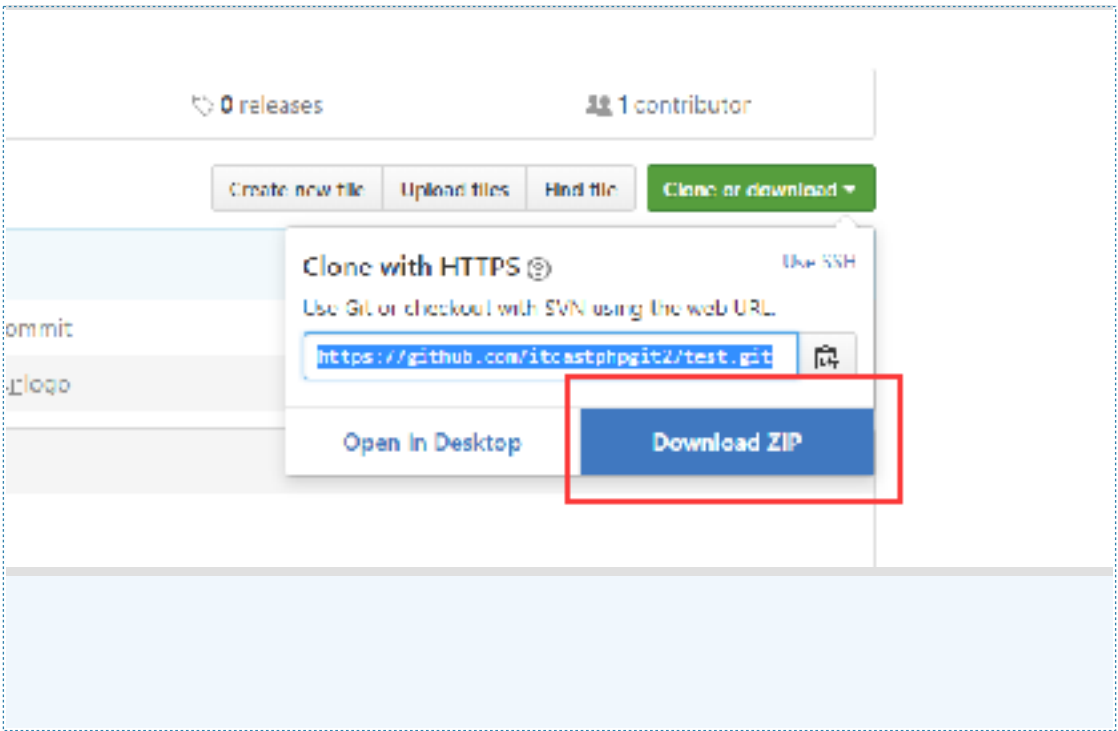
0 releases

1 contributor

Create new file

Upload files

Find file

Clone or download

Clone with HTTPS

Use SSH

Use Git or checkout with SVN using the web URL.

https://github.com/itcastphpgit2/test.git

ommit

.gilogo

Open in Desktop

Download ZIP